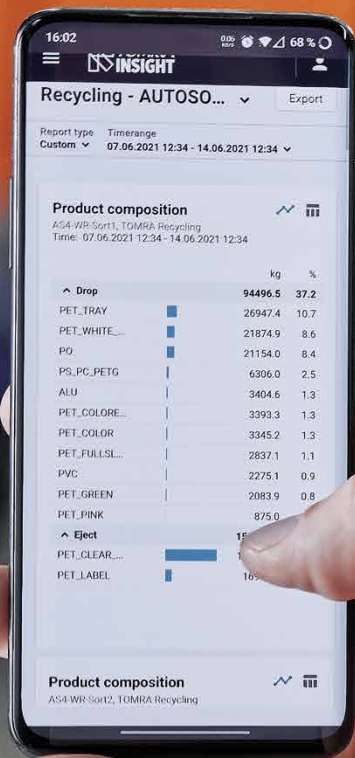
16:02
0.06 KB/S 68 %

TOMRA INSIGHT

Recycling - AUTOSO...
Export

Report type
Custom
Timerange
07.06.2021 12:34 - 14.06.2021 12:34

Product composition
AS4-WR-Sort1, TOMRA Recycling
Time: 07.06.2021 12:34 - 14.06.2021 12:34

| | kg | % |
|---|---|---|
| Drop | 94496.5 | 37.2 |
| PET_TRAY | 26947.4 | 10.7 |
| PET_WHITE_... | 21874.9 | 8.6 |
| PO | 21154.0 | 8.4 |
| PS_PC_PETG | 6306.0 | 2.5 |
| ALU | 3404.6 | 1.3 |
| PET_COLORE... | 3393.3 | 1.3 |
| PET_COLOR | 3345.2 | 1.3 |
| PET_FULLSL... | 2837.1 | 1.1 |
| PVC | 2275.1 | 0.9 |
| PET_GREEN | 2083.9 | 0.8 |
| PET_PINK | 875.0 | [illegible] |
| Eject | 15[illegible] | |
| PET_CLEAR_... | 1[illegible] | |
| PET_LABEL | 16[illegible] | |

Product composition
AS4-WR-Sort2, TOMRA Recycling